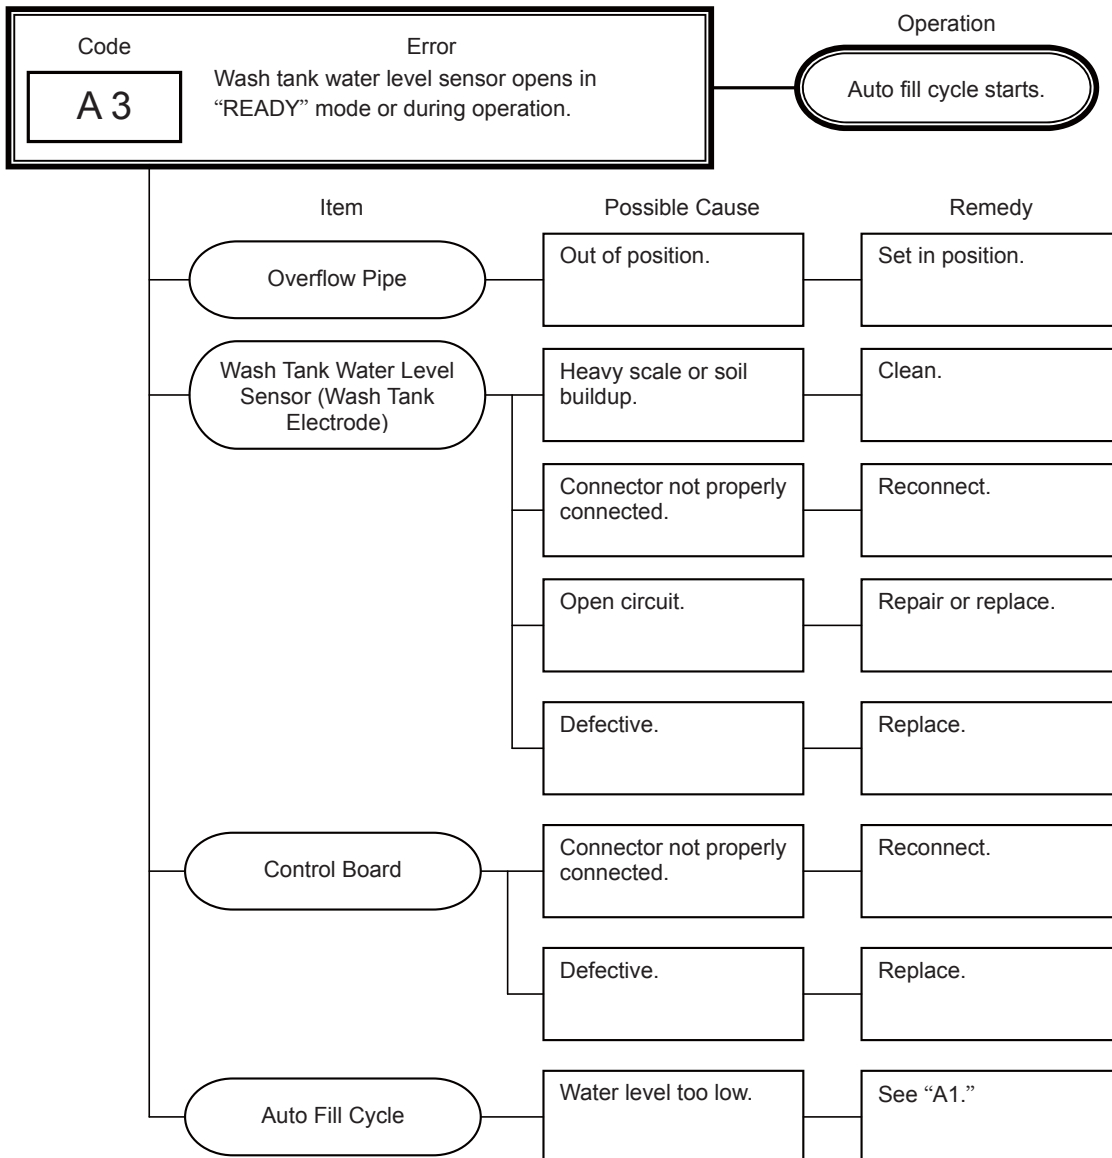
Code

A 3

Error

Wash tank water level sensor opens in "READY" mode or during operation.

Operation

Auto fill cycle starts.

Item

Possible Cause

Remedy

Overflow Pipe

Out of position.

Set in position.

Wash Tank Water Level Sensor (Wash Tank Electrode)

Heavy scale or soil buildup.

Clean.

Connector not properly connected.

Reconnect.

Open circuit.

Repair or replace.

Defective.

Replace.

Control Board

Connector not properly connected.

Reconnect.

Defective.

Replace.

Auto Fill Cycle

Water level too low.

See "A1."